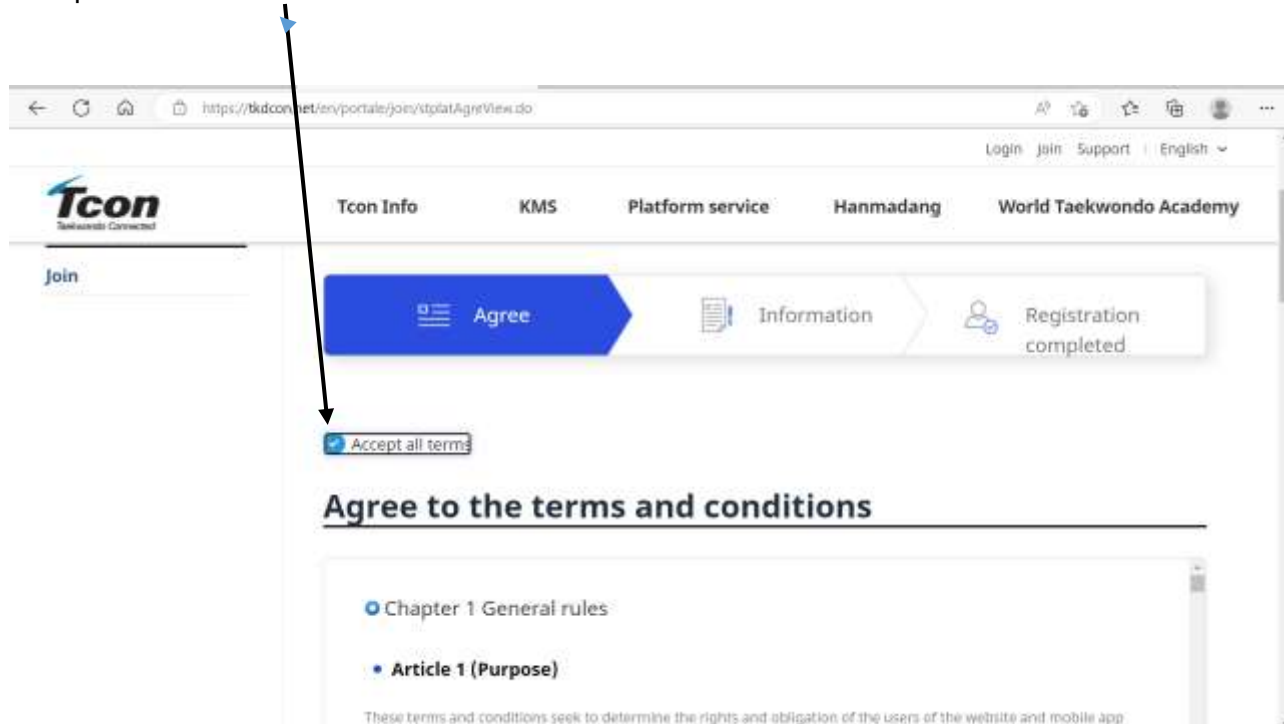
https://tkdcon.net/en/portale/join/stplatAgreView.do

Login Join Support English

Tcon
Taekwondo Connected

Tcon Info KMS Platform service Hanmadang World Taekwondo Academy

Join

Agree

Information

Registration completed

Accept all terms

Agree to the terms and conditions

Chapter 1 General rules

• Article 1 (Purpose)

These terms and conditions seek to determine the rights and obligation of the users of the website and mobile app